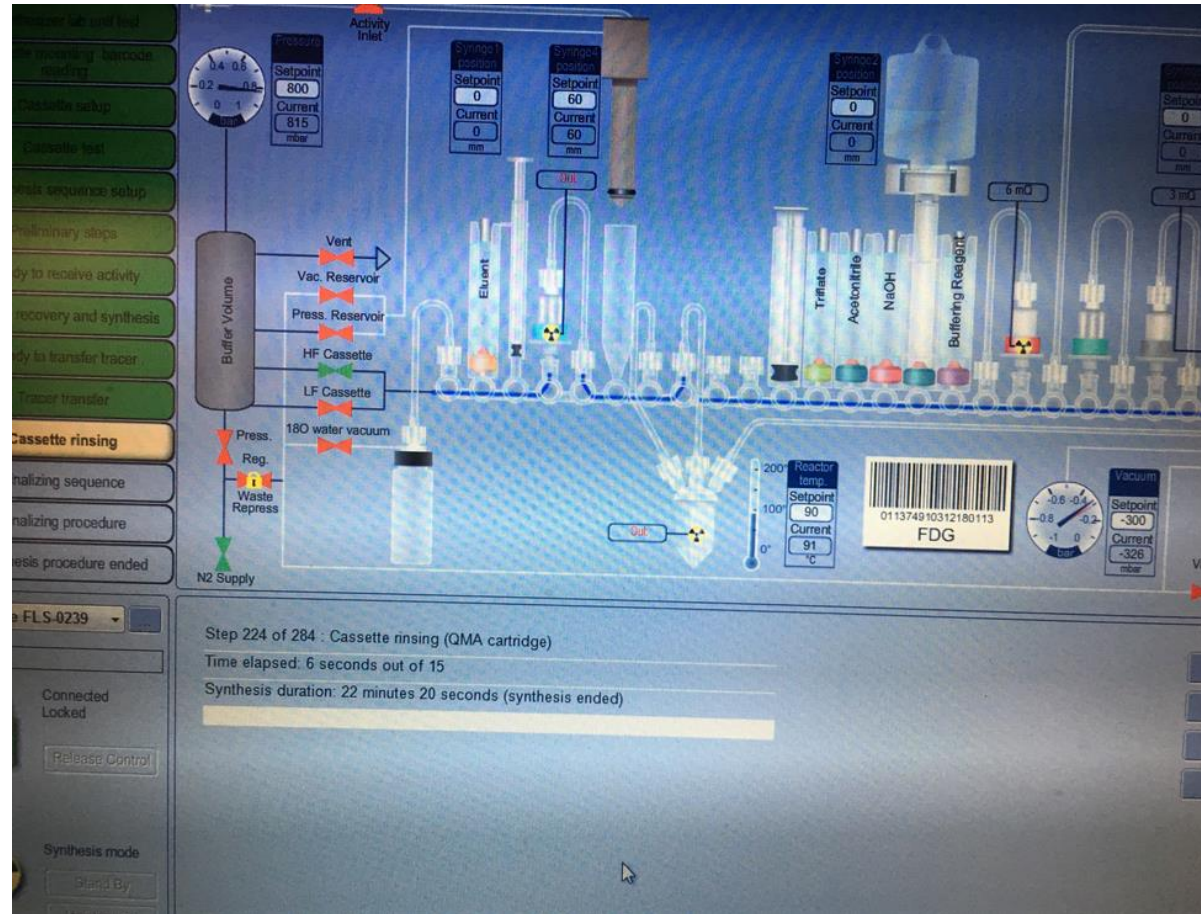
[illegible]
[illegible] barcode reading
Cassette setup
Cassette test
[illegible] sequence setup
Preliminary steps
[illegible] to receive activity
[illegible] recovery and synthesis
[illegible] to transfer tracer
Tracer transfer
Cassette rinsing
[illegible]nalizing sequence
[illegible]nalizing procedure
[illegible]esis procedure ended

Activity Inlet

0.4 0.6
0.2
0 1
bar

Pressure
Setpoint
800
Current
815
mbar

Syringe1 position
Setpoint
0
Current
0
mm

Syringe4 position
Setpoint
60
Current
60
mm

Syringe2 position
Setpoint
0
Current
0
mm

Setpoint
0
Current
0
mm

Out

6 mΩ
3 mΩ

Buffer Volume
Vent
Vac. Reservoir
Press. Reservoir
HF Cassette
LF Cassette
18O water vacuum
Press.
Reg.
Waste
Repress
N2 Supply

Eluent
Triflate
Acetonitrile
NaOH
Buffering Reagent

Out

200°
100°
0°

Reactor temp.
Setpoint
90
Current
91
°C

011374910312180113
FDG

-0.6 -0.4
-0.8 -0.2
-1 0
bar

Vacuum
Setpoint
-300
Current
-326
mbar

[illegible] FLS-0239

Connected
Locked
Release Control

Synthesis mode
Stand By

Step 224 of 284 : Cassette rinsing (QMA cartridge)
Time elapsed: 6 seconds out of 15
Synthesis duration: 22 minutes 20 seconds (synthesis ended)